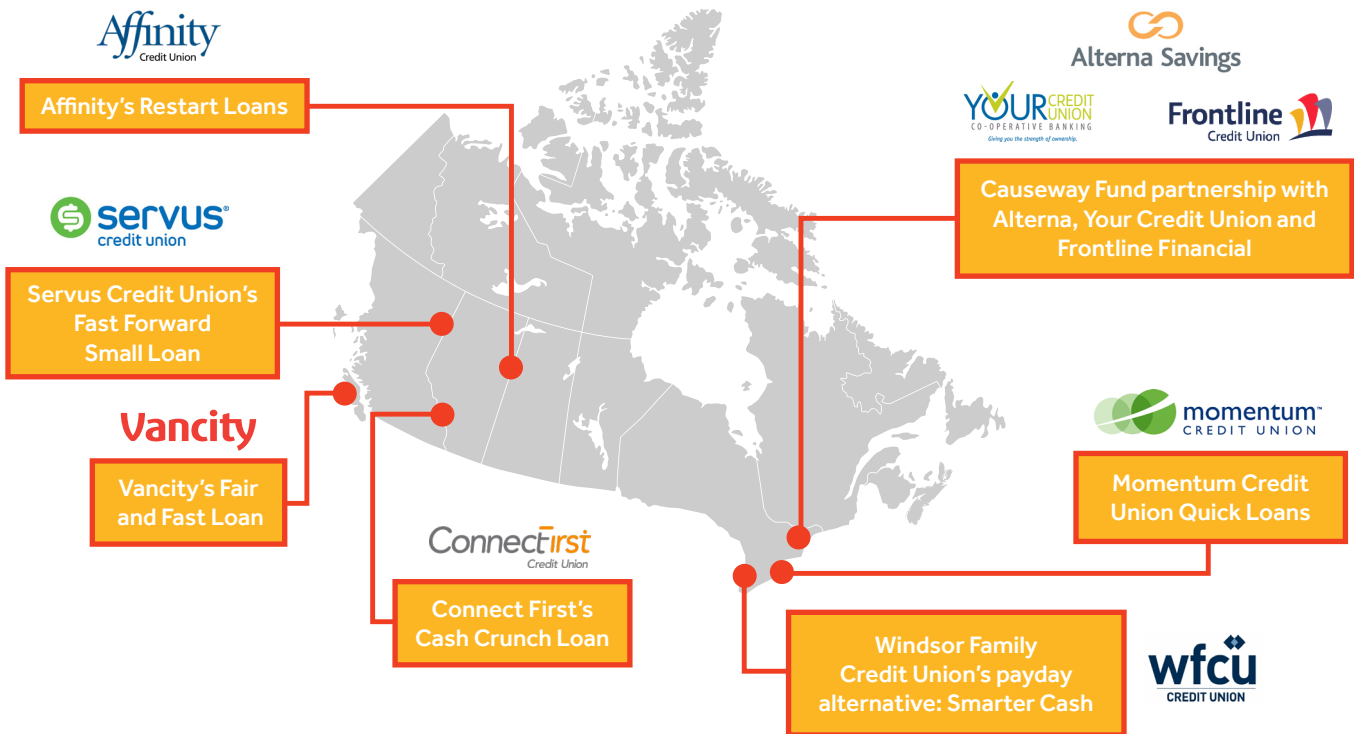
Affinity
Credit Union

Affinity's Restart Loans

servus
credit union

Servus Credit Union's Fast Forward Small Loan

Vancity

Vancity's Fair and Fast Loan

ConnectFirst
Credit Union

Connect First's Cash Crunch Loan

Alterna Savings

YOUR CREDIT UNION
CO-OPERATIVE BANKING
Giving you the strength of ownership.

Frontline
Credit Union

Causeway Fund partnership with Alterna, Your Credit Union and Frontline Financial

momentum
CREDIT UNION

Momentum Credit Union Quick Loans

Windsor Family Credit Union's payday alternative: Smarter Cash

wfcu
CREDIT UNION